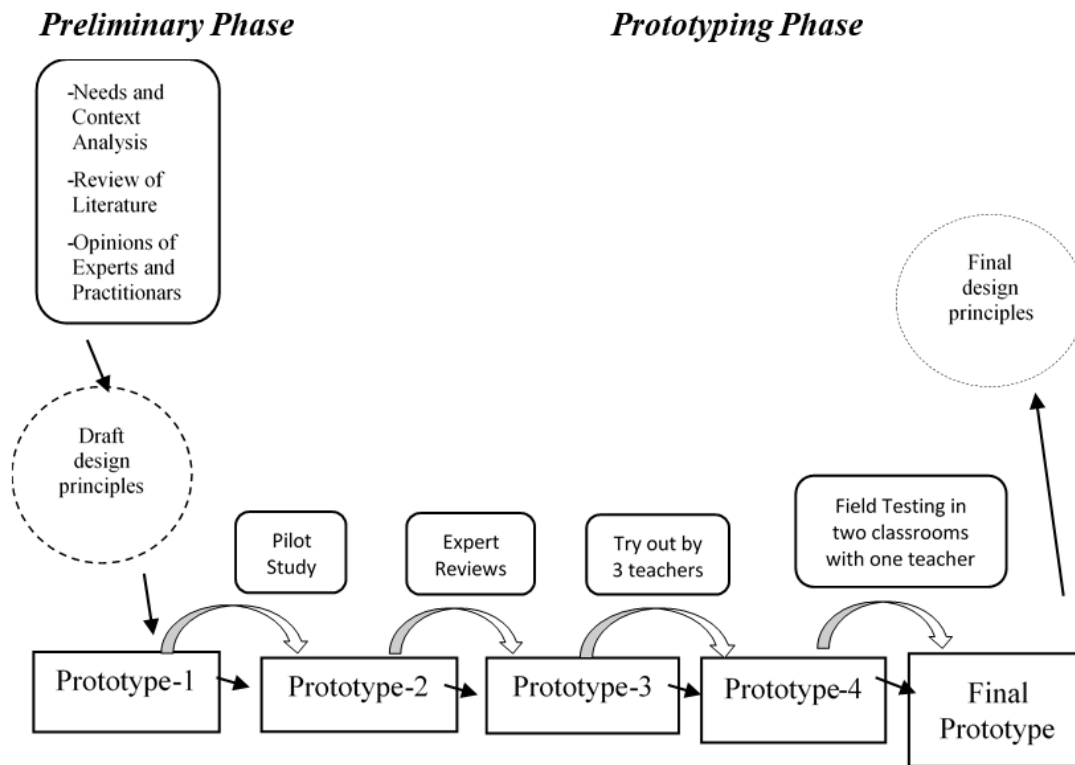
Preliminary Phase

Prototyping Phase

-Needs and Context Analysis
-Review of Literature
-Opinions of Experts and Practitionars

Final design principles

Draft design principles

Pilot Study

Expert Reviews

Try out by 3 teachers

Field Testing in two classrooms with one teacher

Prototype-1

Prototype-2

Prototype-3

Prototype-4

Final Prototype